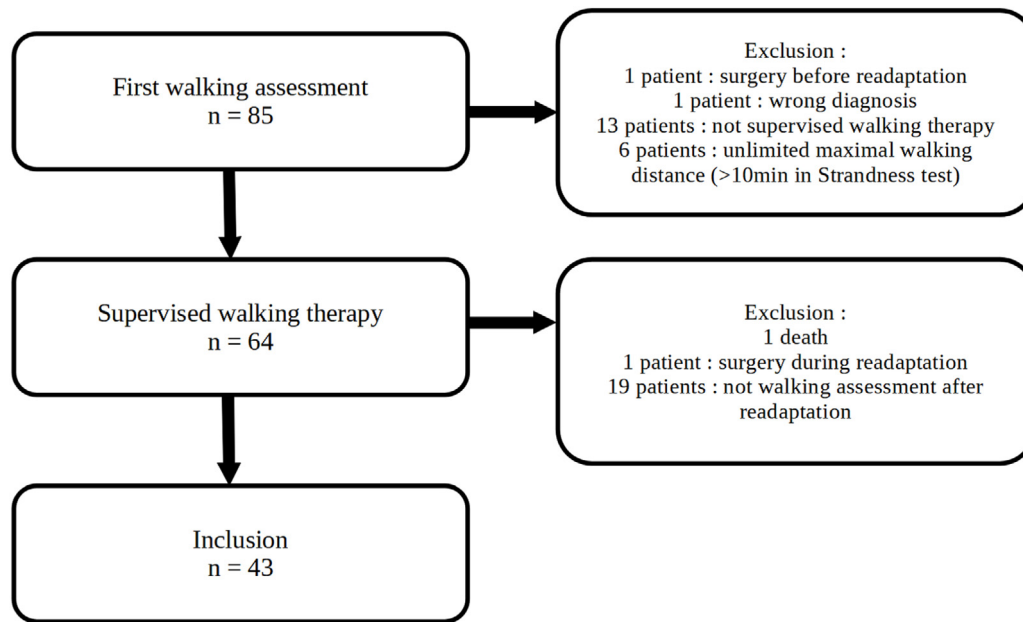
First walking assessment
n = 85

Exclusion :
1 patient : surgery before readaptation
1 patient : wrong diagnosis
13 patients : not supervised walking therapy
6 patients : unlimited maximal walking distance (>10min in Strandness test)

Supervised walking therapy
n = 64

Exclusion :
1 death
1 patient : surgery during readaptation
19 patients : not walking assessment after readaptation

Inclusion
n = 43